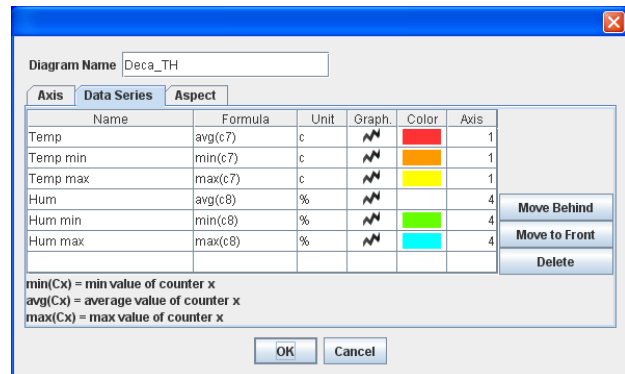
Diagram Name Deca_TH

Axis | Data Series | Aspect

| Name | Formula | Unit | Graph. | Color | Axis |
|---|---|---|---|---|---|
| Temp | avg(c7) | c | | | 1 |
| Temp min | min(c7) | c | | | 1 |
| Temp max | max(c7) | c | | | 1 |
| Hum | avg(c8) | % | | | 4 |
| Hum min | min(c8) | % | | | 4 |
| Hum max | max(c8) | % | | | 4 |
| | | | | | |

Move Behind
Move to Front
Delete

min(Cx) = min value of counter x
avg(Cx) = average value of counter x
max(Cx) = max value of counter x

OK
Cancel